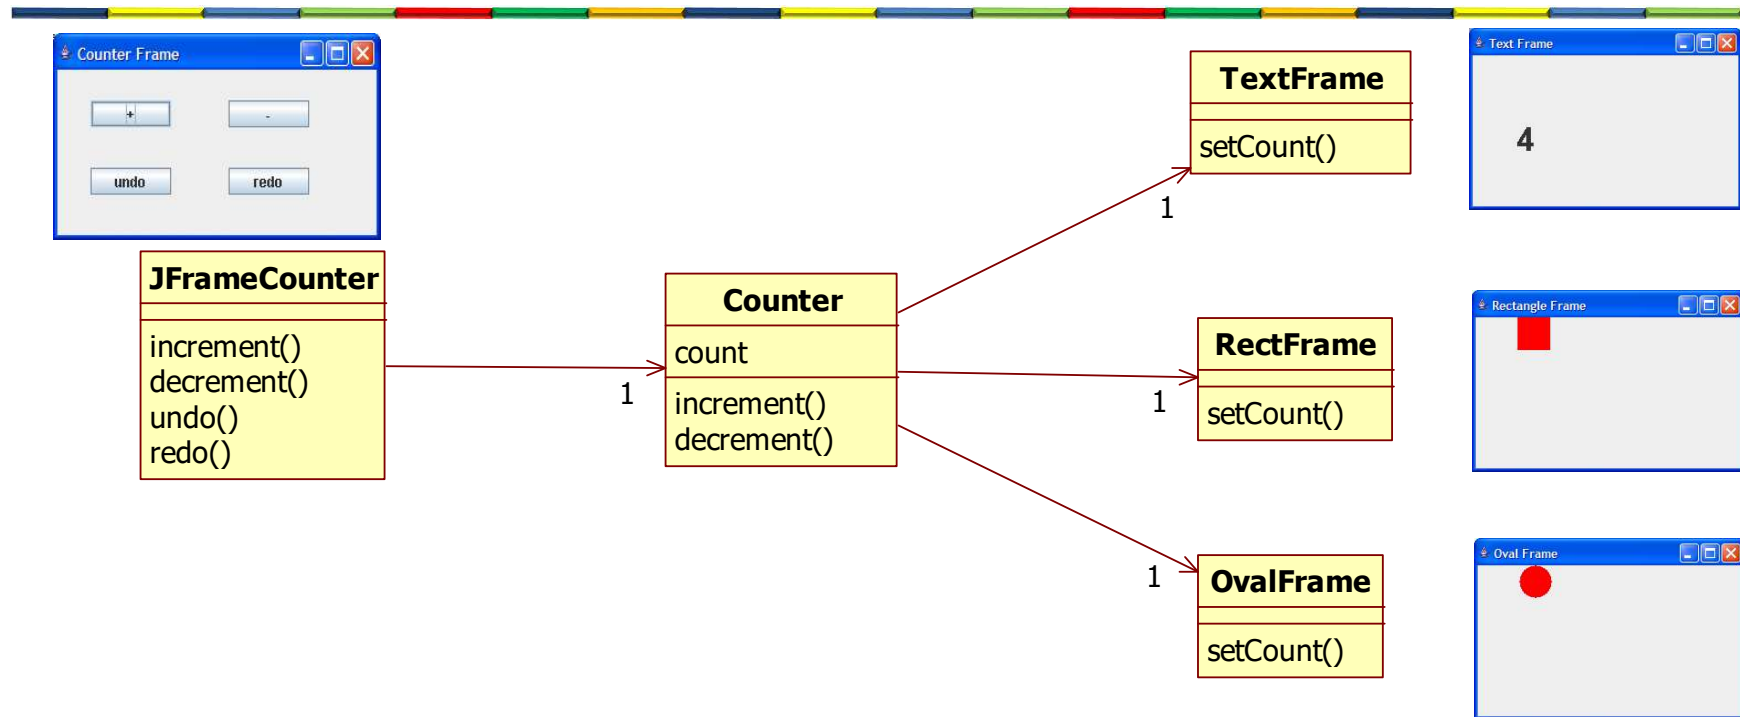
Counter Frame

+

-

undo

redo

JFrameCounter

increment()
decrement()
undo()
redo()

1

Counter

count

increment()
decrement()

TextFrame

setCount()

1

Text Frame

4

RectFrame

1

setCount()

Rectangle Frame

1

OvalFrame

setCount()

Oval Frame